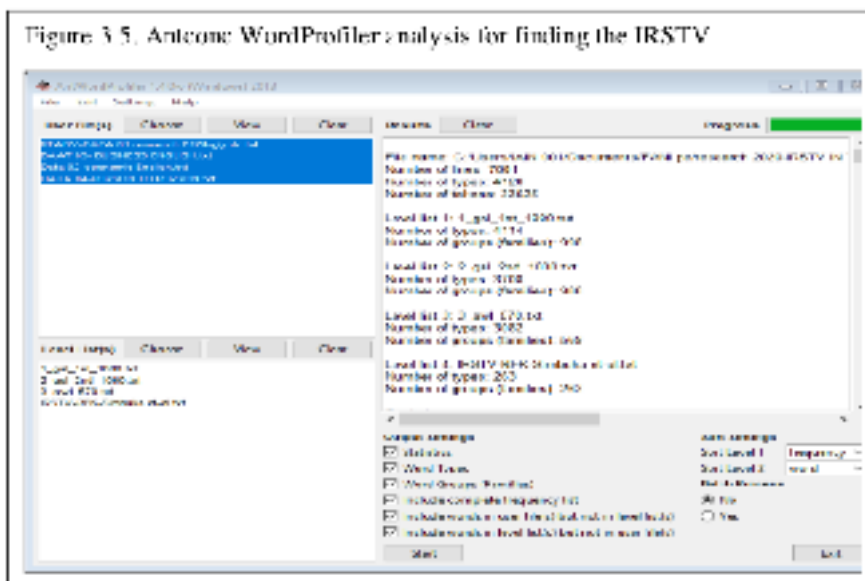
Figure 3.5. Antconc WordProfiler analysis for finding the IRSTV

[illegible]

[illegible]

Choose View Clear

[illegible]

Choose View Clear

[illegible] Clear

Progress

File name: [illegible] IRSTV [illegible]
Number of lines: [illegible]
Number of types: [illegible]
Number of tokens: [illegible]

Level list 1: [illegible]
Number of types: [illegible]
Number of groups (families): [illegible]

Level list 2: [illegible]
Number of types: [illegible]
Number of groups (families): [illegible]

Level list 3: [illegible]
Number of types: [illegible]
Number of groups (families): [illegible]

Level list 4: IRSTV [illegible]
Number of types: 203
Number of groups (families): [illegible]

Output Settings
Statistics
Word Types
Word Groups (Families)
Include complete frequency list
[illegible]
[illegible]

Sort Settings
Sort Level 1 frequency
Sort Level 2 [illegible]
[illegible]
No
Yes

Start

Exit